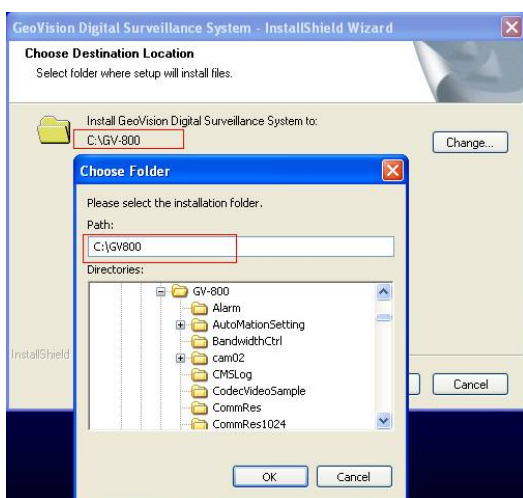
GeoVision Digital Surveillance System - InstallShield Wizard

Choose Destination Location
Select folder where setup will install files.

Install GeoVision Digital Surveillance System to:
C:\GV-800

Change...

Choose Folder

Please select the installation folder.
Path:
C:\GV800
Directories:
GV-800
Alarm
AutoMationSetting
BandwidthCtrl
cam02
CMSLog
CodecVideoSample
CommRes
CommRes1024

OK
Cancel

InstallShield

Cancel